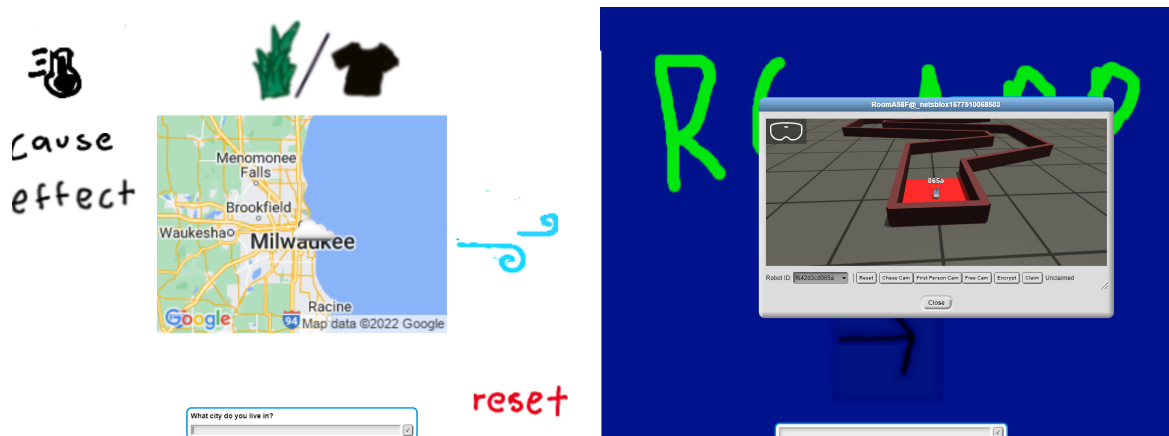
cause
effect

Menomonee Falls
Brookfield
Waukesha
Milwaukee
Racine
94
Google
Map data ©2022 Google

reset

What city do you live in?

R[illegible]

RoomA58F@_netsblox1677510068503

065a

Robot ID: f842d3c0065a | Reset | Chase Cam | First Person Cam | Free Cam | Encrypt | Claim | Unclaimed

Close